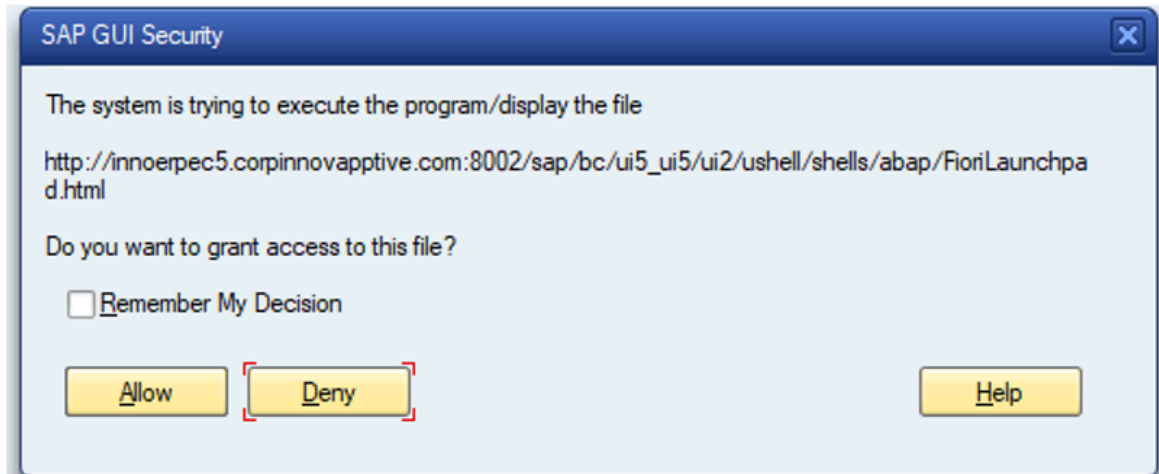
SAP GUI Security

The system is trying to execute the program/display the file

http://innoerpec5.corpinnovapptive.com:8002/sap/bc/ui5_ui5/ui2/ushell/shells/abap/FioriLaunchpad.html

Do you want to grant access to this file?

Remember My Decision

Allow

Deny

Help